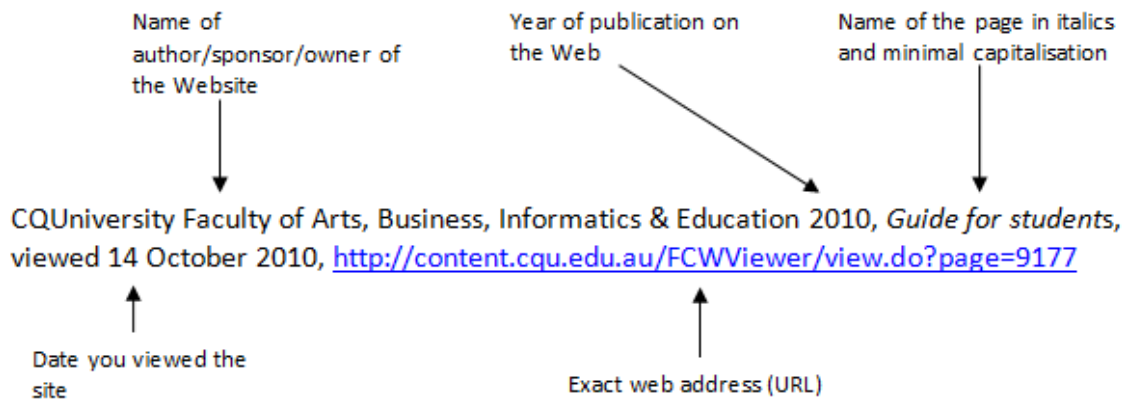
Name of author/sponsor/owner of the Website

Year of publication on the Web

Name of the page in italics and minimal capitalisation

CQUniversity Faculty of Arts, Business, Informatics & Education 2010, *Guide for students*, viewed 14 October 2010, http://content.cqu.edu.au/FCWViewer/view.do?page=9177

Date you viewed the site

Exact web address (URL)